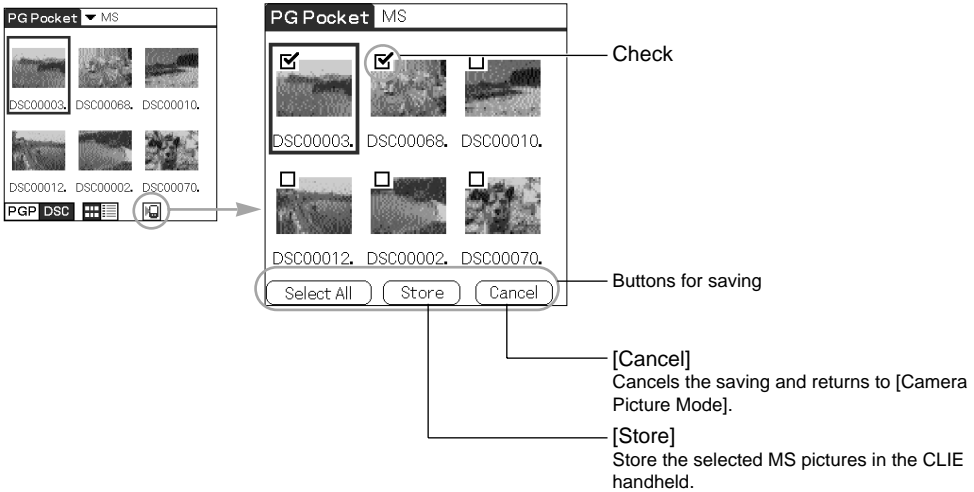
PG Pocket ▼ MS

DSC00003. DSC00068. DSC00010.

DSC00012. DSC00002. DSC00070.

PGP DSC

PG Pocket MS

DSC00003. DSC00068. DSC00010.

DSC00012. DSC00002. DSC00070.

Select All Store Cancel

Check

Buttons for saving

[Cancel]
Cancels the saving and returns to [Camera Picture Mode].

[Store]
Store the selected MS pictures in the CLIE handheld.